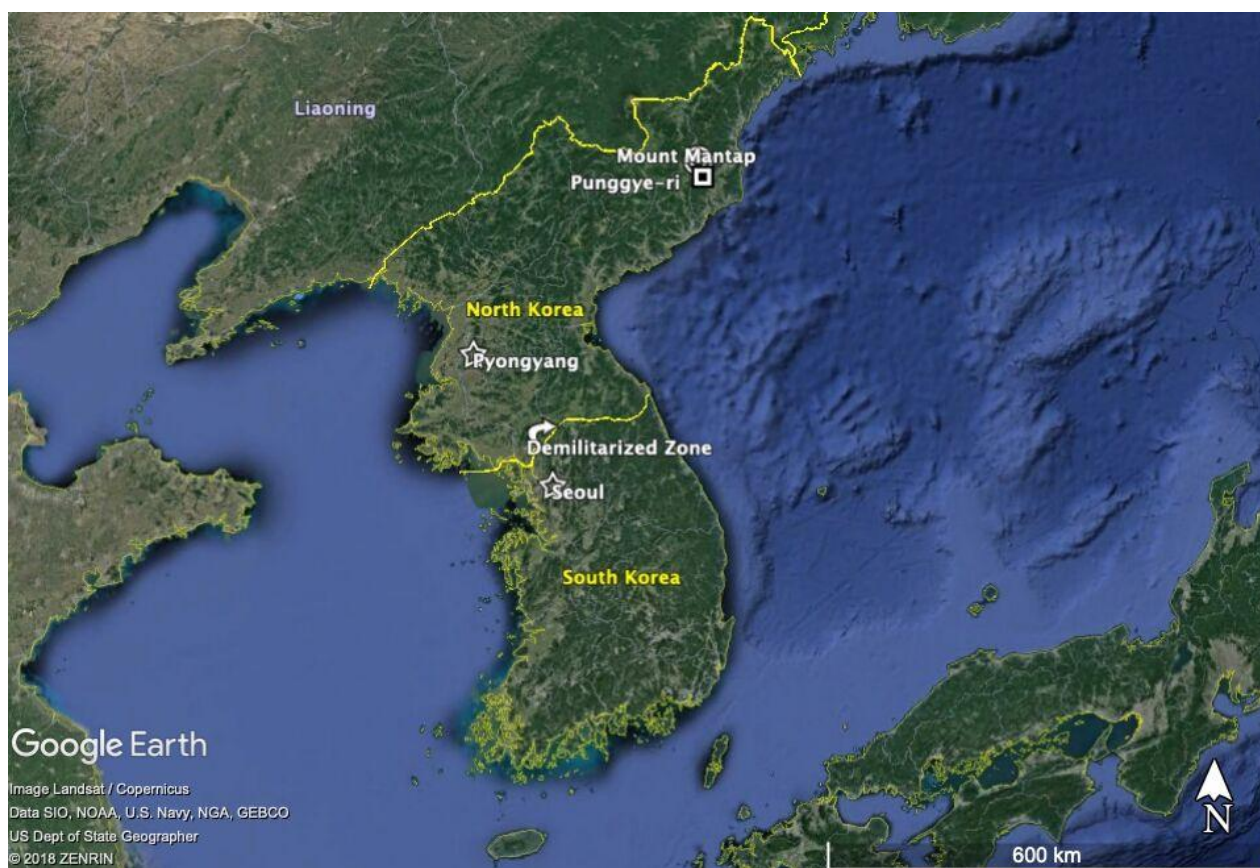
Liaoning

Mount Mantap

Punggye-ri

North Korea

Pyongyang

Demilitarized Zone

Seoul

South Korea

Google Earth

Image Landsat / Copernicus
Data SIO, NOAA, U.S. Navy, NGA, GEBCO
US Dept of State Geographer
© 2018 ZENRIN

600 km

N